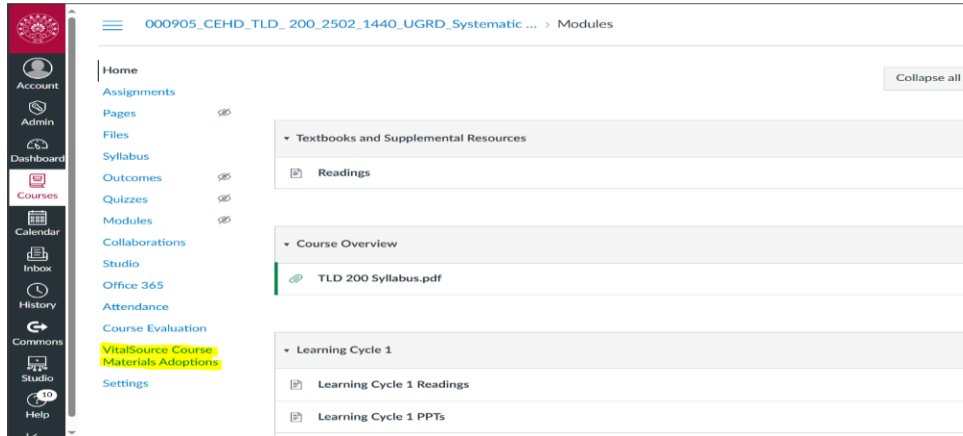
Account
Admin
Dashboard
Courses
Calendar
Inbox
History
Commons
Studio
10
Help

000905_CEHD_TLD_ 200_2502_1440_UGRD_Systematic ... > Modules

Home
Assignments
Pages
Files
Syllabus
Outcomes
Quizzes
Modules
Collaborations
Studio
Office 365
Attendance
Course Evaluation
VitalSource Course Materials Adoptions
Settings

Collapse all

Textbooks and Supplemental Resources
Readings

Course Overview
TLD 200 Syllabus.pdf

Learning Cycle 1
Learning Cycle 1 Readings
Learning Cycle 1 PPTs